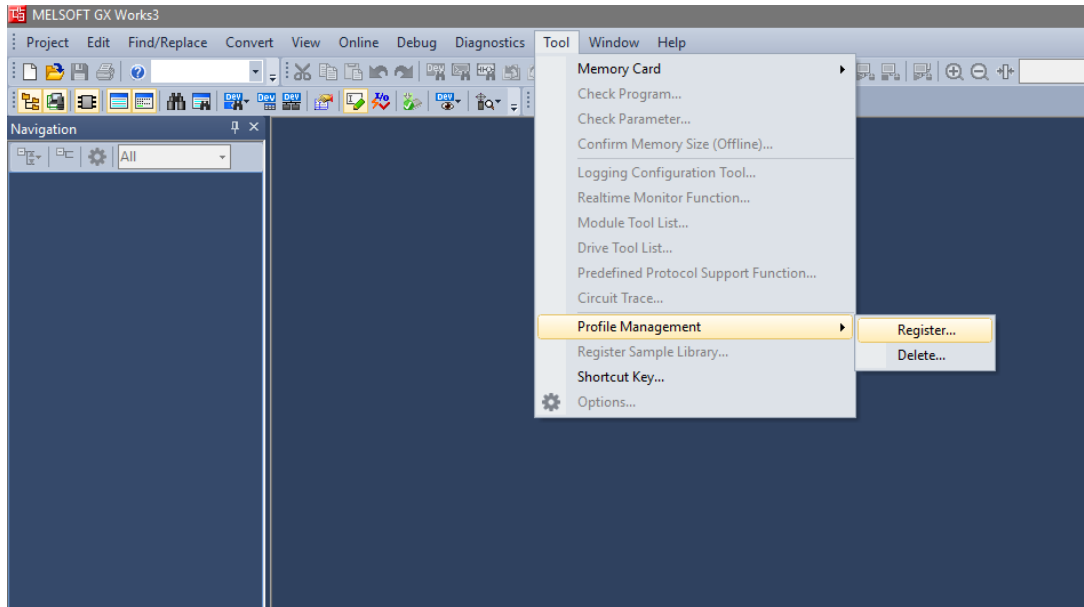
MELSOFT GX Works3

Project Edit Find/Replace Convert View Online Debug Diagnostics Tool Window Help

Navigation

All

Memory Card
Check Program...
Check Parameter...
Confirm Memory Size (Offline)...
Logging Configuration Tool...
Realtime Monitor Function...
Module Tool List...
Drive Tool List...
Predefined Protocol Support Function...
Circuit Trace...
Profile Management
Register Sample Library...
Shortcut Key...
Options...

Register...
Delete...